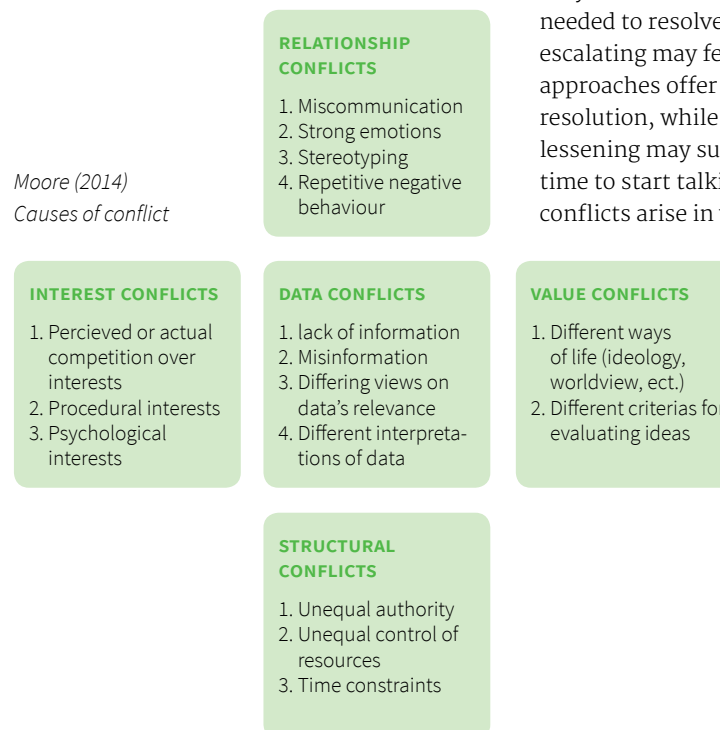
needed to resolve
escalating may fe
approaches offer
resolution, while
lessening may su
time to start talki
conflicts arise in

Moore (2014)
Causes of conflict

RELATIONSHIP CONFLICTS

1. Miscommunication
2. Strong emotions
3. Stereotyping
4. Repetitive negative behaviour

INTEREST CONFLICTS

1. Percieved or actual competition over interests
2. Procedural interests
3. Psychological interests

DATA CONFLICTS

1. lack of information
2. Misinformation
3. Differing views on data's relevance
4. Different interpretations of data

VALUE CONFLICTS

1. Different ways of life (ideology, worldview, ect.)
2. Different criterias for evaluating ideas

STRUCTURAL CONFLICTS

1. Unequal authority
2. Unequal control of resources
3. Time constraints